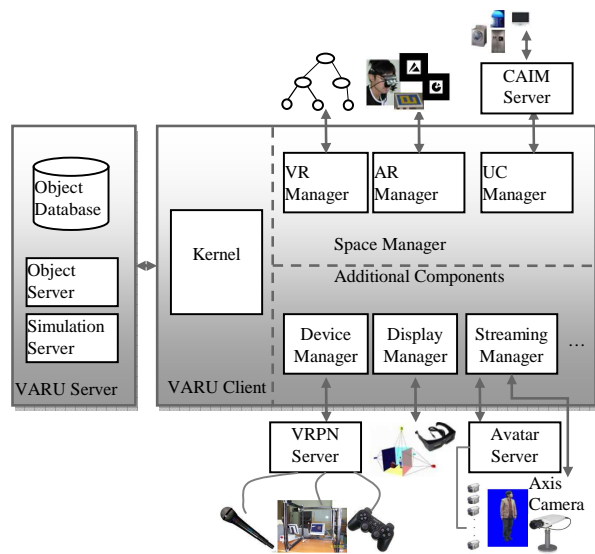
CAIM Server

Object Database

Object Server

Simulation Server

VARU Server

Kernel

VARU Client

VR Manager

AR Manager

UC Manager

Space Manager

Additional Components

Device Manager

Display Manager

Streaming Manager

...

VRPN Server

Avatar Server

Axis Camera